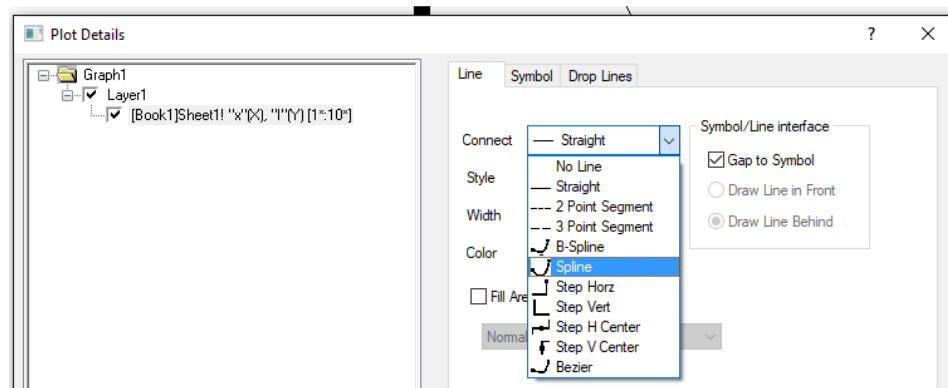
Plot Details

?

Graph1
Layer1
[Book1]Sheet1! "x"(X), "I"(Y) [1*:10*]

Line
Symbol
Drop Lines

Connect
Straight

No Line
Straight
2 Point Segment
3 Point Segment
B-Spline
Spline
Step Horz
Step Vert
Step H Center
Step V Center
Bezier

Style
Width
Color
Fill Are
Norma

Symbol/Line interface
Gap to Symbol
Draw Line in Front
Draw Line Behind